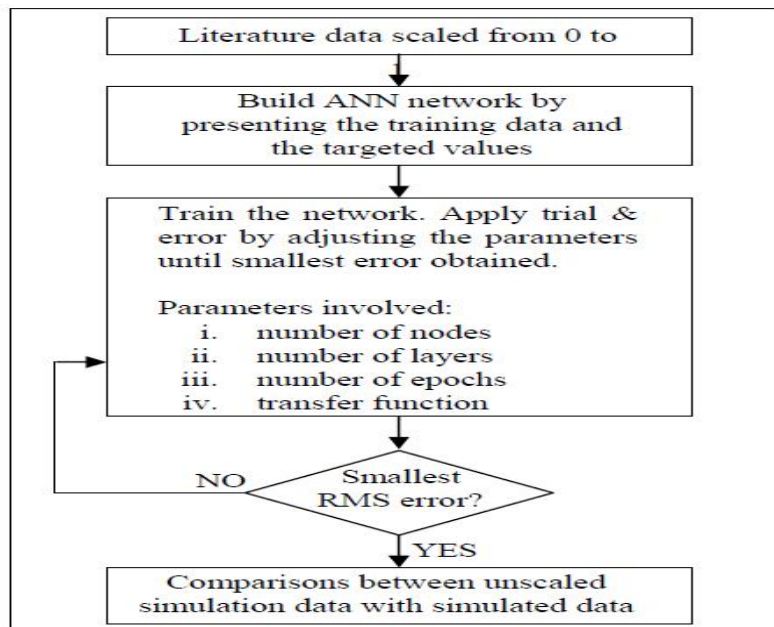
Literature data scaled from 0 to

Build ANN network by presenting the training data and the targeted values

Train the network. Apply trial & error by adjusting the parameters until smallest error obtained.

Parameters involved:
i. number of nodes
ii. number of layers
iii. number of epochs
iv. transfer function

NO

Smallest RMS error?

YES

Comparisons between unscaled simulation data with simulated data